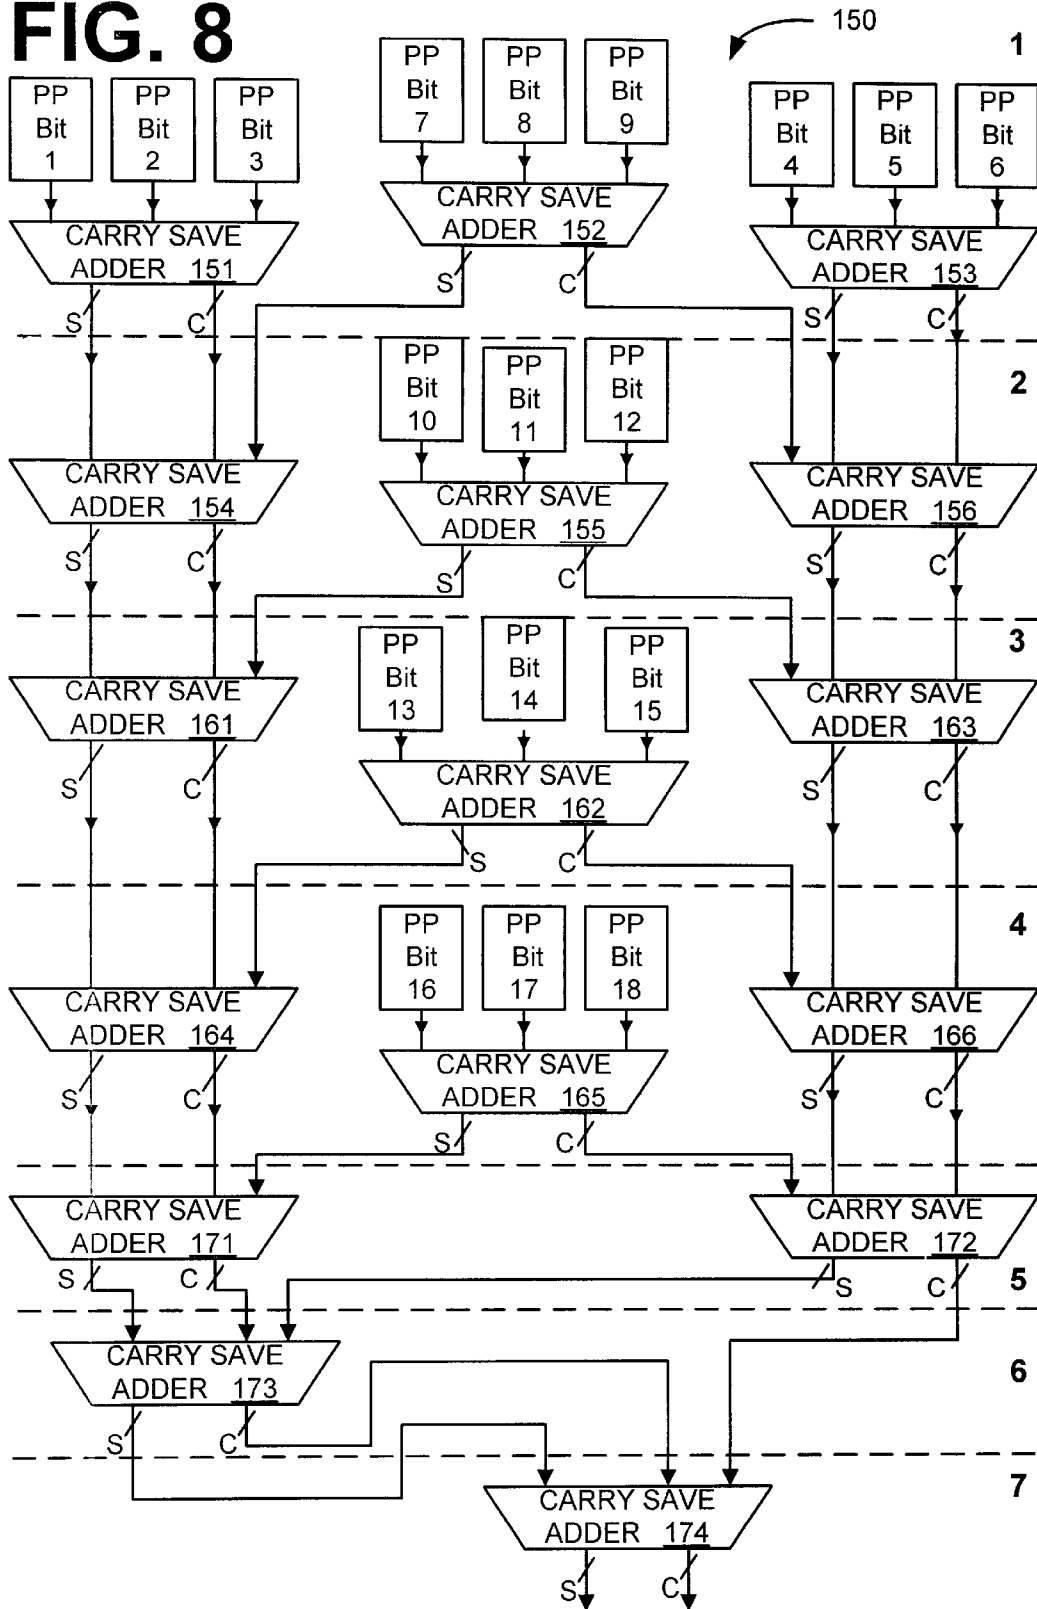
FIG. 8

150

1

PP Bit 1
PP Bit 2
PP Bit 3

PP Bit 7
PP Bit 8
PP Bit 9

PP Bit 4
PP Bit 5
PP Bit 6

CARRY SAVE ADDER 152

CARRY SAVE ADDER 151

CARRY SAVE ADDER 153

S C
S C
S C

2

PP Bit 10
PP Bit 11
PP Bit 12

CARRY SAVE ADDER 154
CARRY SAVE ADDER 155
CARRY SAVE ADDER 156

S C
S C
S C

3

PP Bit 13
PP Bit 14
PP Bit 15

CARRY SAVE ADDER 161
CARRY SAVE ADDER 163

S C
S C

CARRY SAVE ADDER 162

S C

4

PP Bit 16
PP Bit 17
PP Bit 18

CARRY SAVE ADDER 164
CARRY SAVE ADDER 166

S C
S C

CARRY SAVE ADDER 165

S C

CARRY SAVE ADDER 171
CARRY SAVE ADDER 172

S C
S C

5

CARRY SAVE ADDER 173

6

S C

7

CARRY SAVE ADDER 174

S C